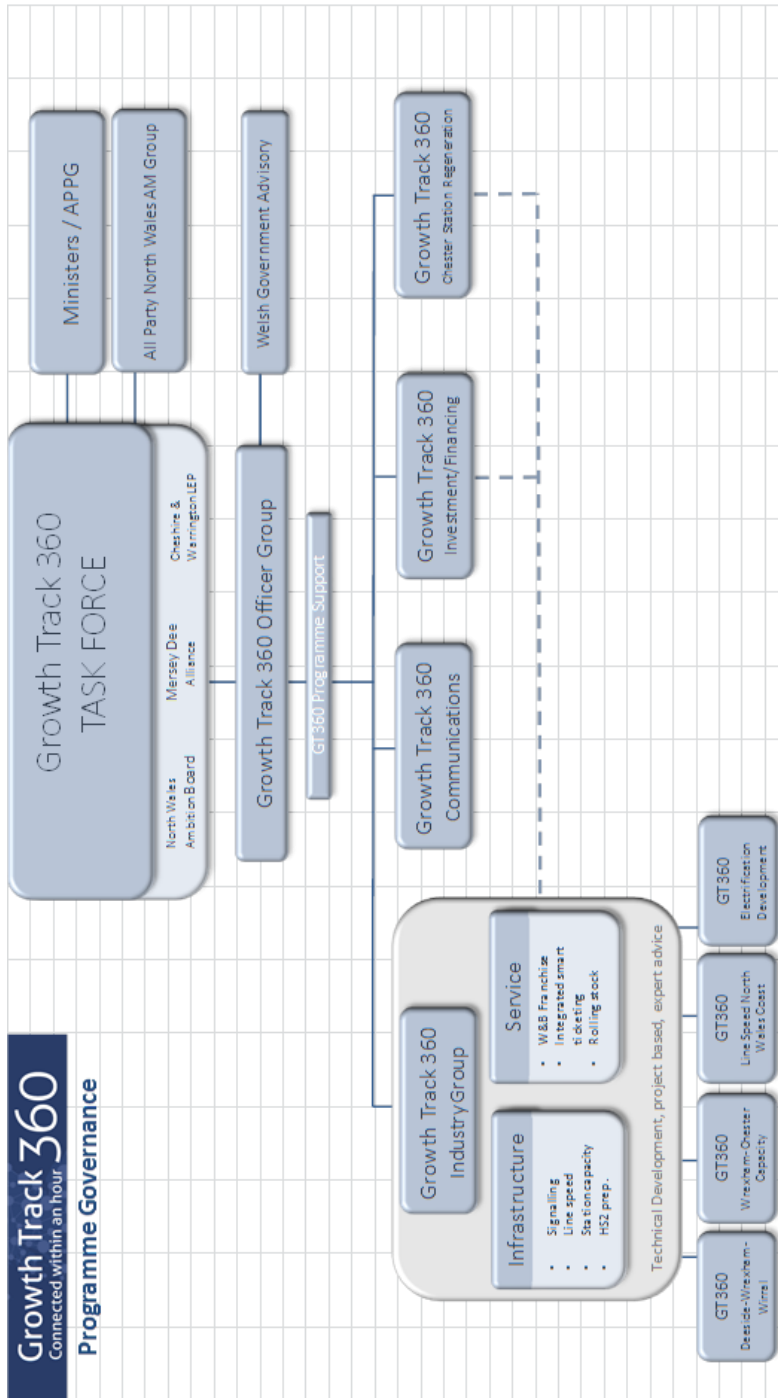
Growth Track 360
Connected within an hour

Programme Governance

Growth Track 360
TASK FORCE

North Wales Ambition Board

Mersey Dee Alliance

Cheshire & Warrington LEP

Ministers / APPG

All Party North Wales AM Group

Welsh Government Advisory

Growth Track 360 Officer Group

GT360 Programme Support

Growth Track 360
Communications

Growth Track 360
Investment/Financing

Growth Track 360
Chester Station Regeneration

Growth Track 360
Industry Group

Infrastructure
- Signalling
- Line speed
- Station capacity
- HS2 prep.

Service
- W&B Franchise
- Integrated smart ticketing
- Rolling stock

Technical Development, project based, expert advice

GT360
Deeside-Wrexham-Wirral

GT360
Wrexham-Chester Capacity

GT360
Line Speed North Wales Coast

GT360
Electrification Development